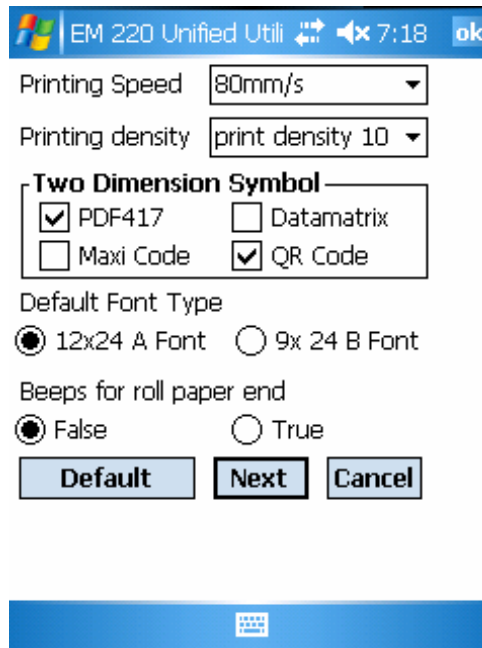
EM 220 Unified Utili 7:18 ok

Printing Speed 80mm/s

Printing density print density 10

Two Dimension Symbol

PDF417 Datamatrix

Maxi Code QR Code

Default Font Type

12x24 A Font 9x 24 B Font

Beeps for roll paper end

False True

Default Next Cancel